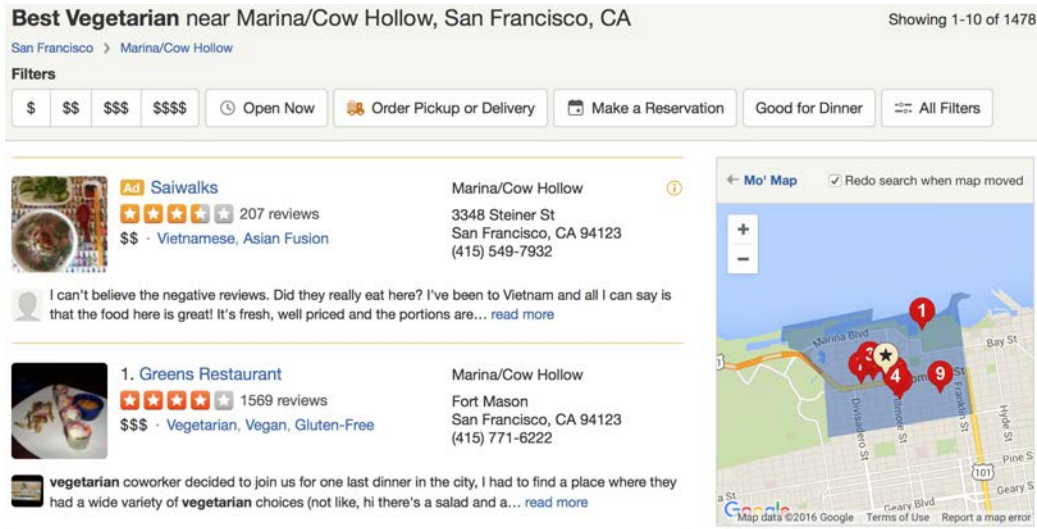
**Best Vegetarian** near Marina/Cow Hollow, San Francisco, CA

Showing 1-10 of 1478

San Francisco > Marina/Cow Hollow

Filters

$ | $$ | $$$ | $$$$ | Open Now | Order Pickup or Delivery | Make a Reservation | Good for Dinner | All Filters

Ad Saiwalks
207 reviews
$$ · Vietnamese, Asian Fusion

Marina/Cow Hollow
3348 Steiner St
San Francisco, CA 94123
(415) 549-7932

I can't believe the negative reviews. Did they really eat here? I've been to Vietnam and all I can say is that the food here is great! It's fresh, well priced and the portions are... read more

1. Greens Restaurant
1569 reviews
$$$ · Vegetarian, Vegan, Gluten-Free

Marina/Cow Hollow
Fort Mason
San Francisco, CA 94123
(415) 771-6222

**vegetarian** coworker decided to join us for one last dinner in the city, I had to find a place where they had a wide variety of **vegetarian** choices (not like, hi there's a salad and a... read more

← Mo' Map
Redo search when map moved

+
−

1
Marina Blvd
Bay St
4
9
Divisadero St
Fillmore St
Franklin St
Hyde St
Pine St
101
Geary St
Geary Blvd
Google
Map data ©2016 Google Terms of Use Report a map error